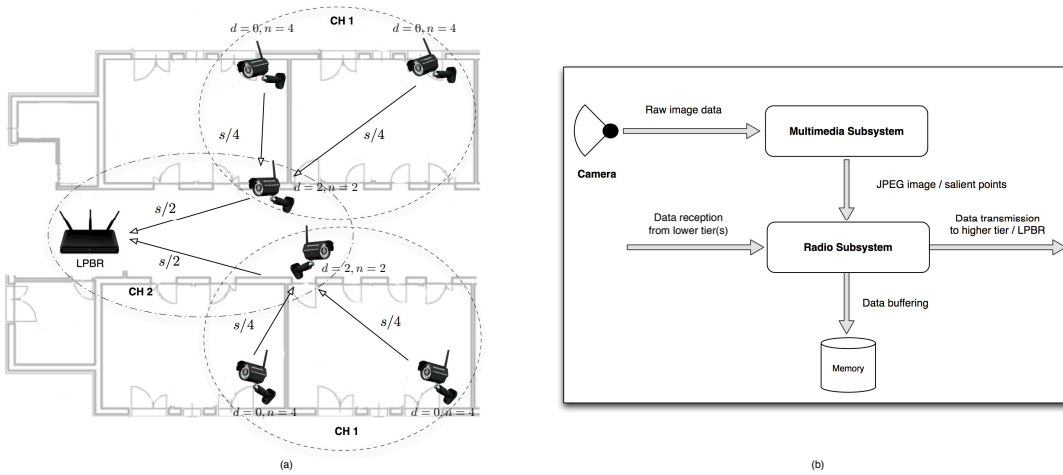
$d = 0, n = 4$

CH 1

$d = 0, n = 4$

$s/4$

$s/4$

$d = 2, n = 2$

$s/2$

LPBR

$s/2$

$d = 2, n = 2$

CH 2

$s/4$

$s/4$

$d = 0, n = 4$

$d = 0, n = 4$

CH 1

(a)

Camera

Raw image data

Multimedia Subsystem

JPEG image / salient points

Data reception from lower tier(s)

Radio Subsystem

Data transmission to higher tier / LPBR

Data buffering

Memory

(b)